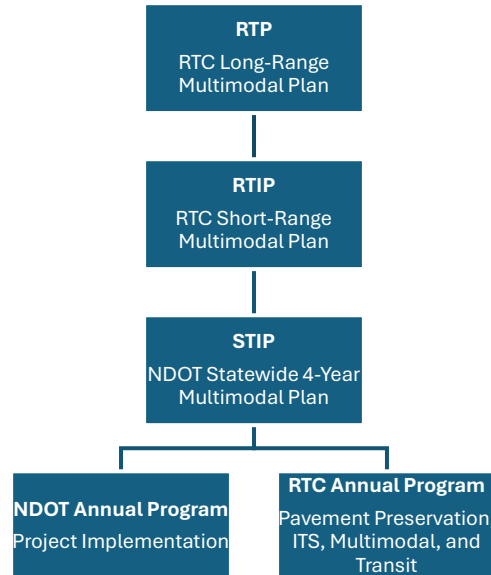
RTP
RTC Long-Range Multimodal Plan

RTIP
RTC Short-Range Multimodal Plan

STIP
NDOT Statewide 4-Year Multimodal Plan

NDOT Annual Program
Project Implementation

RTC Annual Program
Pavement Preservation ITS, Multimodal, and Transit